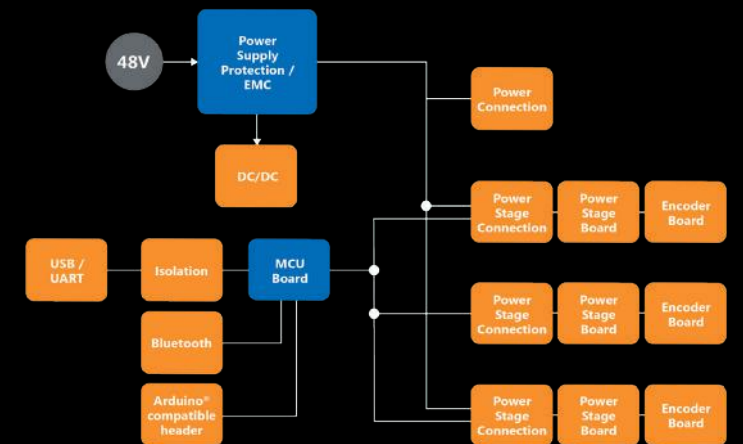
48V

Power Supply Protection / EMC

DC/DC

Power Connection

USB / UART

Isolation

MCU Board

Bluetooth

Arduino® compatible header

Power Stage Connection

Power Stage Board

Encoder Board

Power Stage Connection

Power Stage Board

Encoder Board

Power Stage Connection

Power Stage Board

Encoder Board